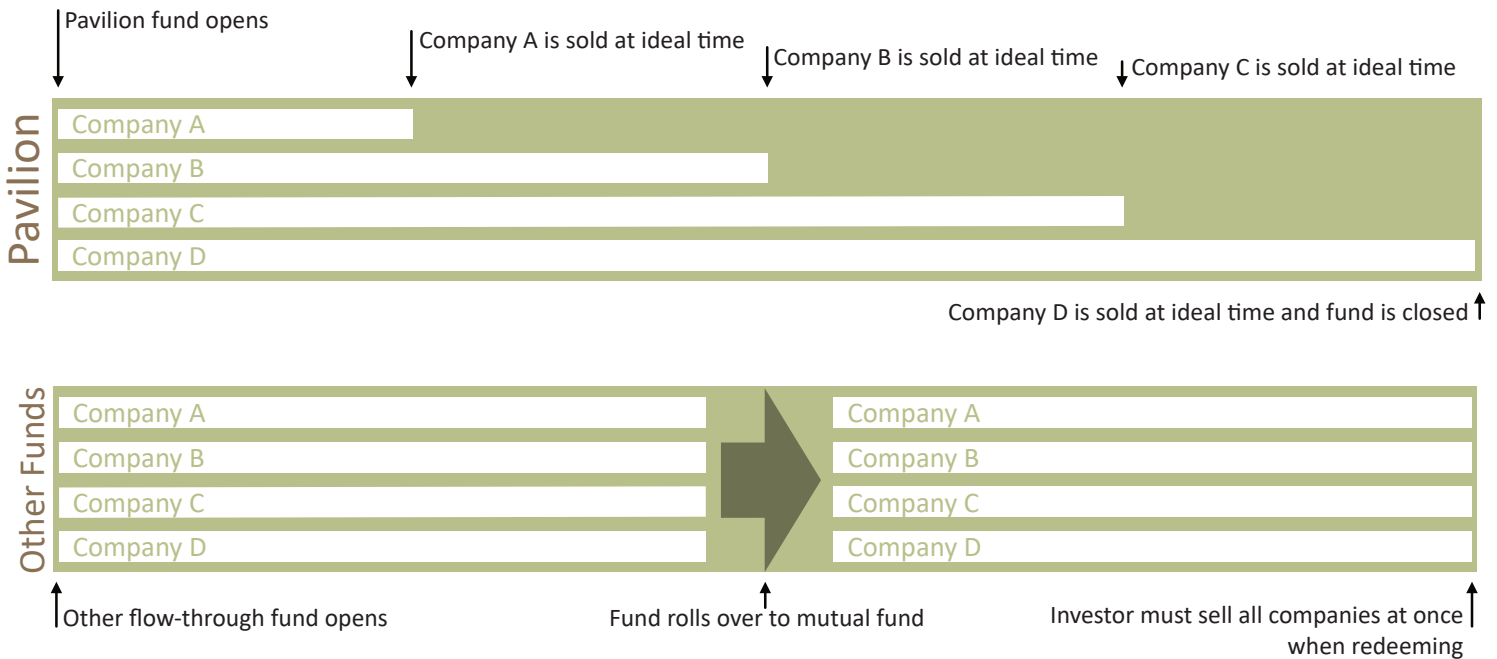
Pavilion fund opens

Company A is sold at ideal time

Company B is sold at ideal time

Company C is sold at ideal time

Pavilion

Company A
Company B
Company C
Company D

Company D is sold at ideal time and fund is closed

Other Funds

Company A
Company B
Company C
Company D

Company A
Company B
Company C
Company D

Other flow-through fund opens

Fund rolls over to mutual fund

Investor must sell all companies at once when redeeming